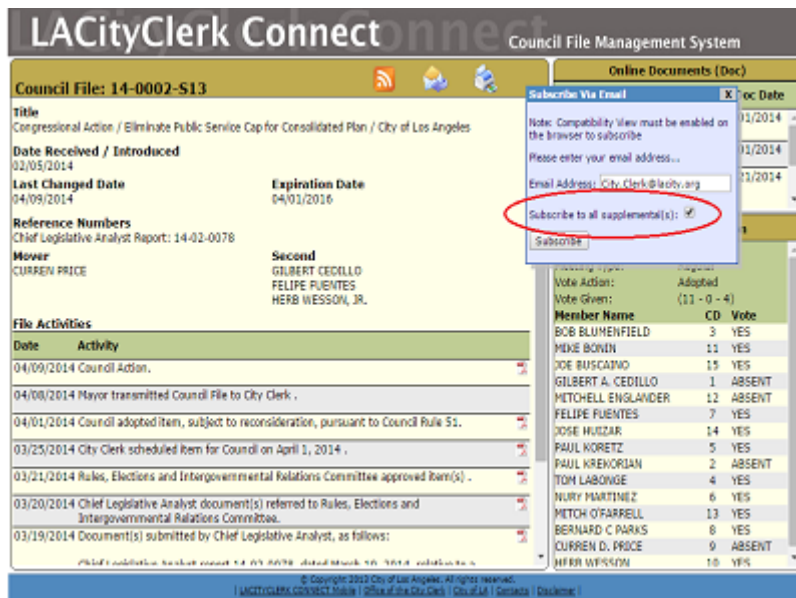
LACityClerk Connect

Council File Management System

Council File: 14-0002-S13

Title
Congressional Action / Eliminate Public Service Cap for Consolidated Plan / City of Los Angeles

Date Received / Introduced
02/05/2014

Last Changed Date
04/09/2014

Expiration Date
04/01/2016

Reference Numbers
Chief Legislative Analyst Report: 14-02-0078

Mover
CURREN PRICE

Second
GILBERT CEDILLO
FELIPE FUENTES
HERB WESSON, JR.

File Activities

| Date | Activity |
|---|---|
| 04/09/2014 | Council Action. |
| 04/08/2014 | Mayor transmitted Council File to City Clerk . |
| 04/01/2014 | Council adopted item, subject to reconsideration, pursuant to Council Rule 51. |
| 03/25/2014 | City Clerk scheduled item for Council on April 1, 2014 . |
| 03/21/2014 | Rules, Elections and Intergovernmental Relations Committee approved item(s) . |
| 03/20/2014 | Chief Legislative Analyst document(s) referred to Rules, Elections and Intergovernmental Relations Committee. |
| 03/19/2014 | Document(s) submitted by Chief Legislative Analyst, as follows: |

Online Documents (Doc)

Doc Date
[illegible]01/2014
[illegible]01/2014
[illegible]21/2014

Subscribe Via Email

Note: Compatibility View must be enabled on the browser to subscribe

Please enter your email address...

Email Address: City.Clerk@lacity.org

Subscribe to all supplemental(s):

Subscribe

Vote Action: Adopted
Vote Given: (11 - 0 - 4)

| Member Name | CD | Vote |
|---|---|---|
| BOB BLUMENFIELD | 3 | YES |
| MIKE BONIN | 11 | YES |
| JOE BUSCAINO | 15 | YES |
| GILBERT A. CEDILLO | 1 | ABSENT |
| MITCHELL ENGLANDER | 12 | ABSENT |
| FELIPE FUENTES | 7 | YES |
| JOSE HUIZAR | 14 | YES |
| PAUL KORETZ | 5 | YES |
| PAUL KREKORIAN | 2 | ABSENT |
| TOM LABONGE | 4 | YES |
| NURY MARTINEZ | 6 | YES |
| MITCH O'FARRELL | 13 | YES |
| BERNARD C PARKS | 8 | YES |
| CURREN D. PRICE | 9 | ABSENT |
| HERB WESSON | 10 | YES |

© Copyright 2013 City of Los Angeles. All rights reserved.
LACITYCLERK CONNECT Mobile | Office of the City Clerk | City of LA | Contacts | Disclaimer